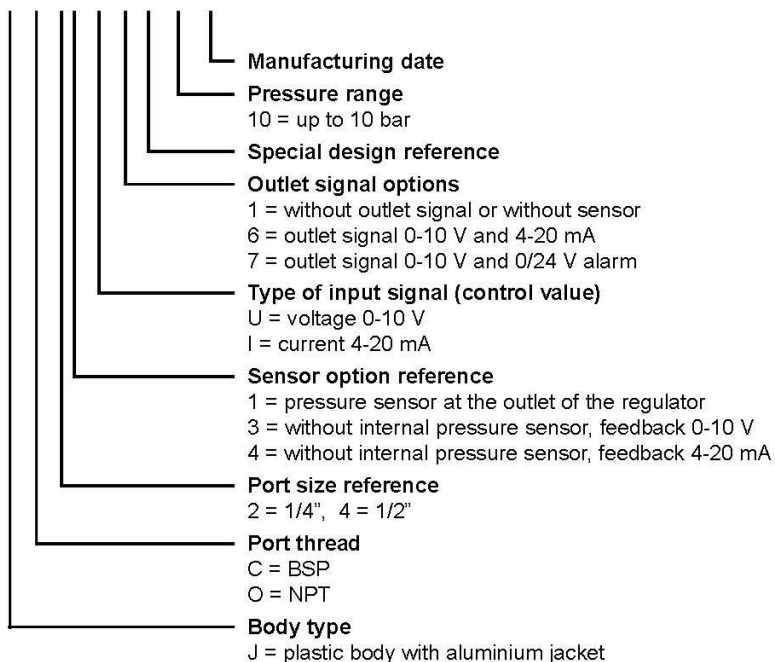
Manufacturing date

Pressure range
10 = up to 10 bar

Special design reference

Outlet signal options
1 = without outlet signal or without sensor
6 = outlet signal 0-10 V and 4-20 mA
7 = outlet signal 0-10 V and 0/24 V alarm

Type of input signal (control value)
U = voltage 0-10 V
I = current 4-20 mA

Sensor option reference
1 = pressure sensor at the outlet of the regulator
3 = without internal pressure sensor, feedback 0-10 V
4 = without internal pressure sensor, feedback 4-20 mA

Port size reference
2 = 1/4", 4 = 1/2"

Port thread
C = BSP
O = NPT

Body type
J = plastic body with aluminium jacket